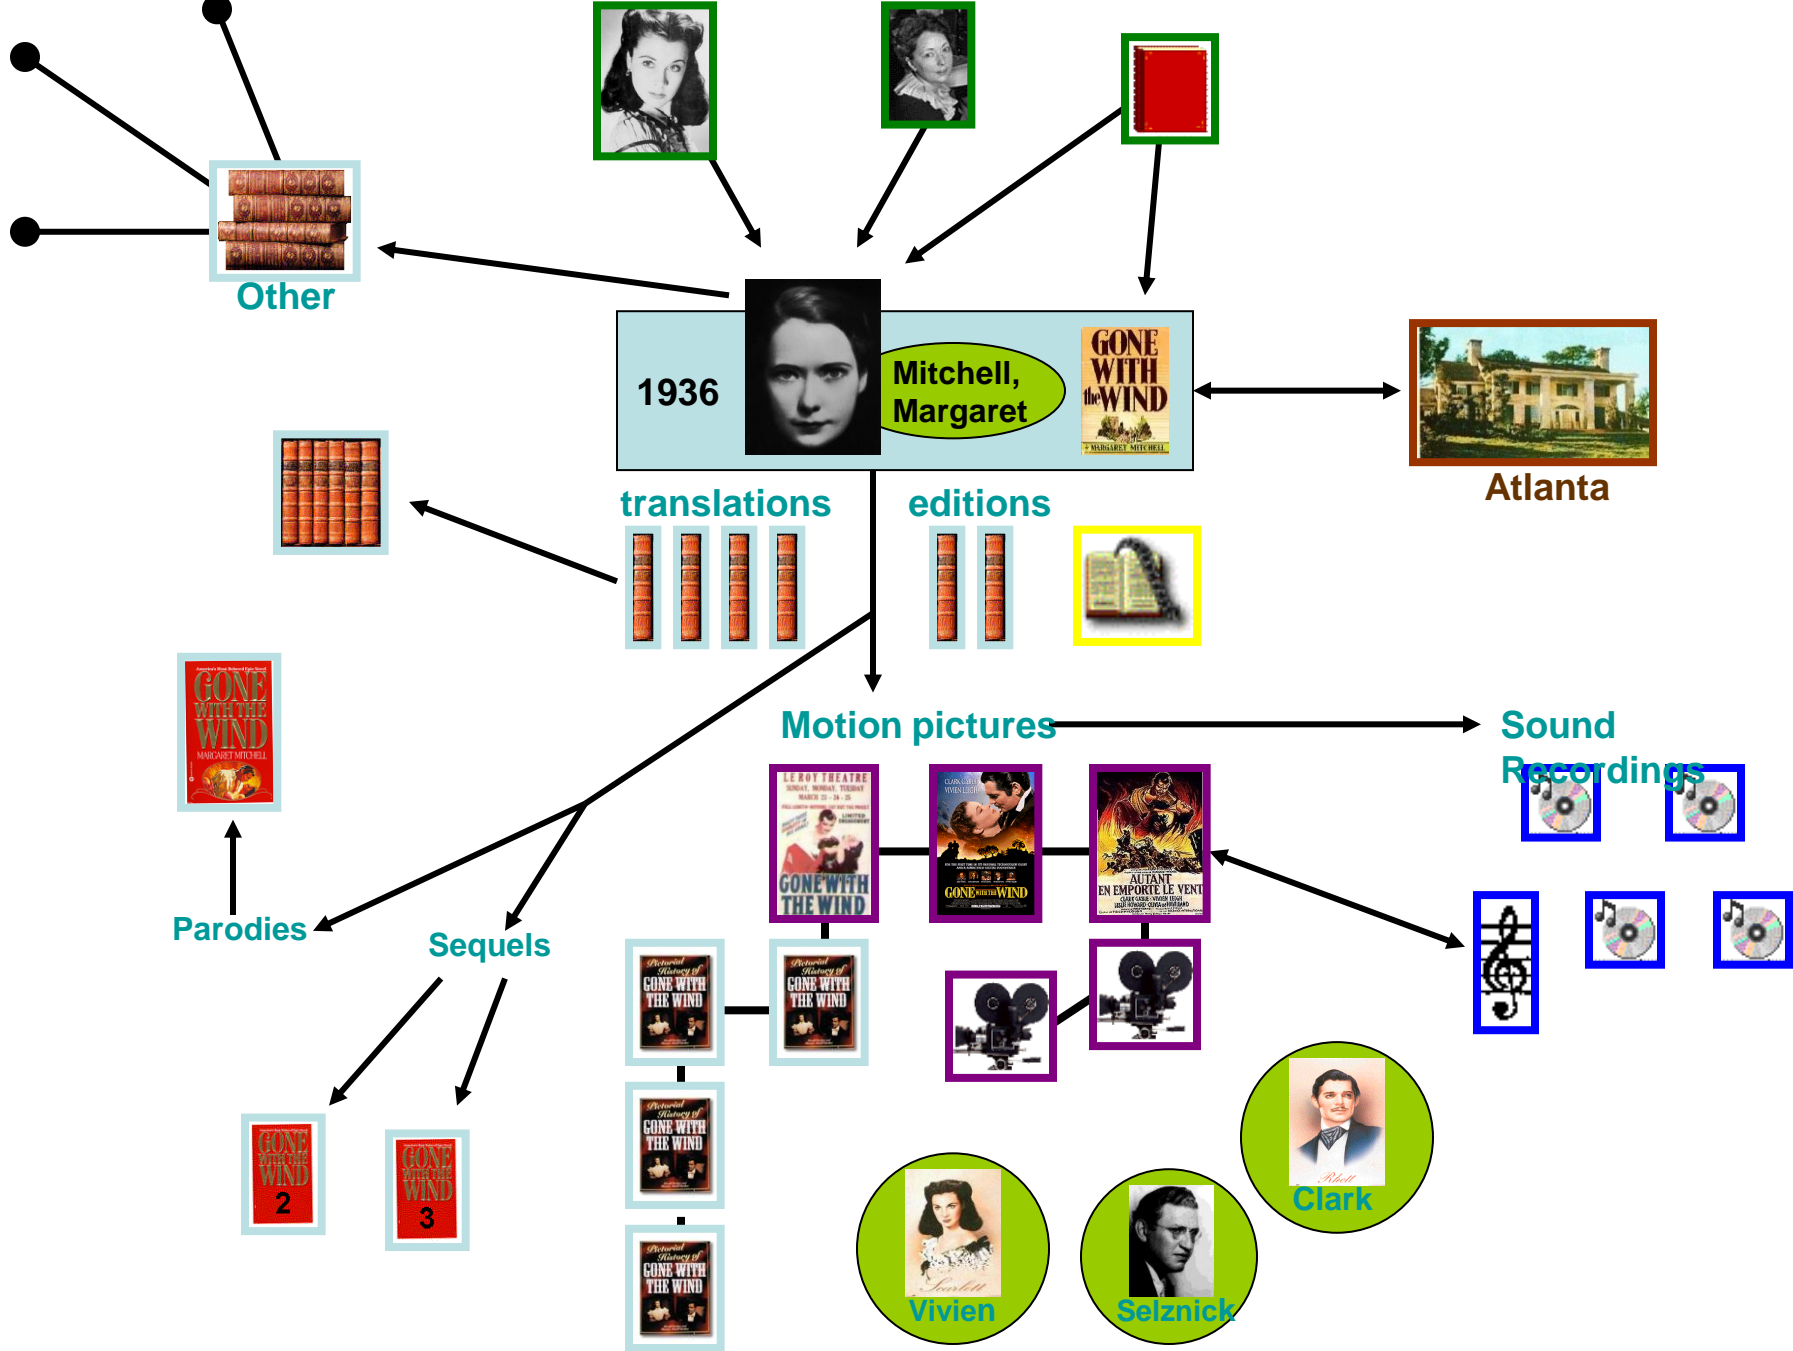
Other

1936

Mitchell, Margaret

GONE WITH the WIND

MARGARET MITCHELL

Atlanta

translations

editions

GONE WITH THE WIND

MARGARET MITCHELL

Motion pictures

Sound Recordings

LE ROY THEATRE

GONE WITH THE WIND

CLARK GABLE VIVIEN LEIGH

GONE WITH THE WIND

AUTANT EN EMPORTE LE VENT

Parodies

Sequels

Pictorial History of GONE WITH THE WIND

Pictorial History of GONE WITH THE WIND

Pictorial History of GONE WITH THE WIND

Pictorial History of GONE WITH THE WIND

GONE WITH THE WIND 2

GONE WITH THE WIND 3

Rhett

Clark

Scarlett

Vivien

Selznick